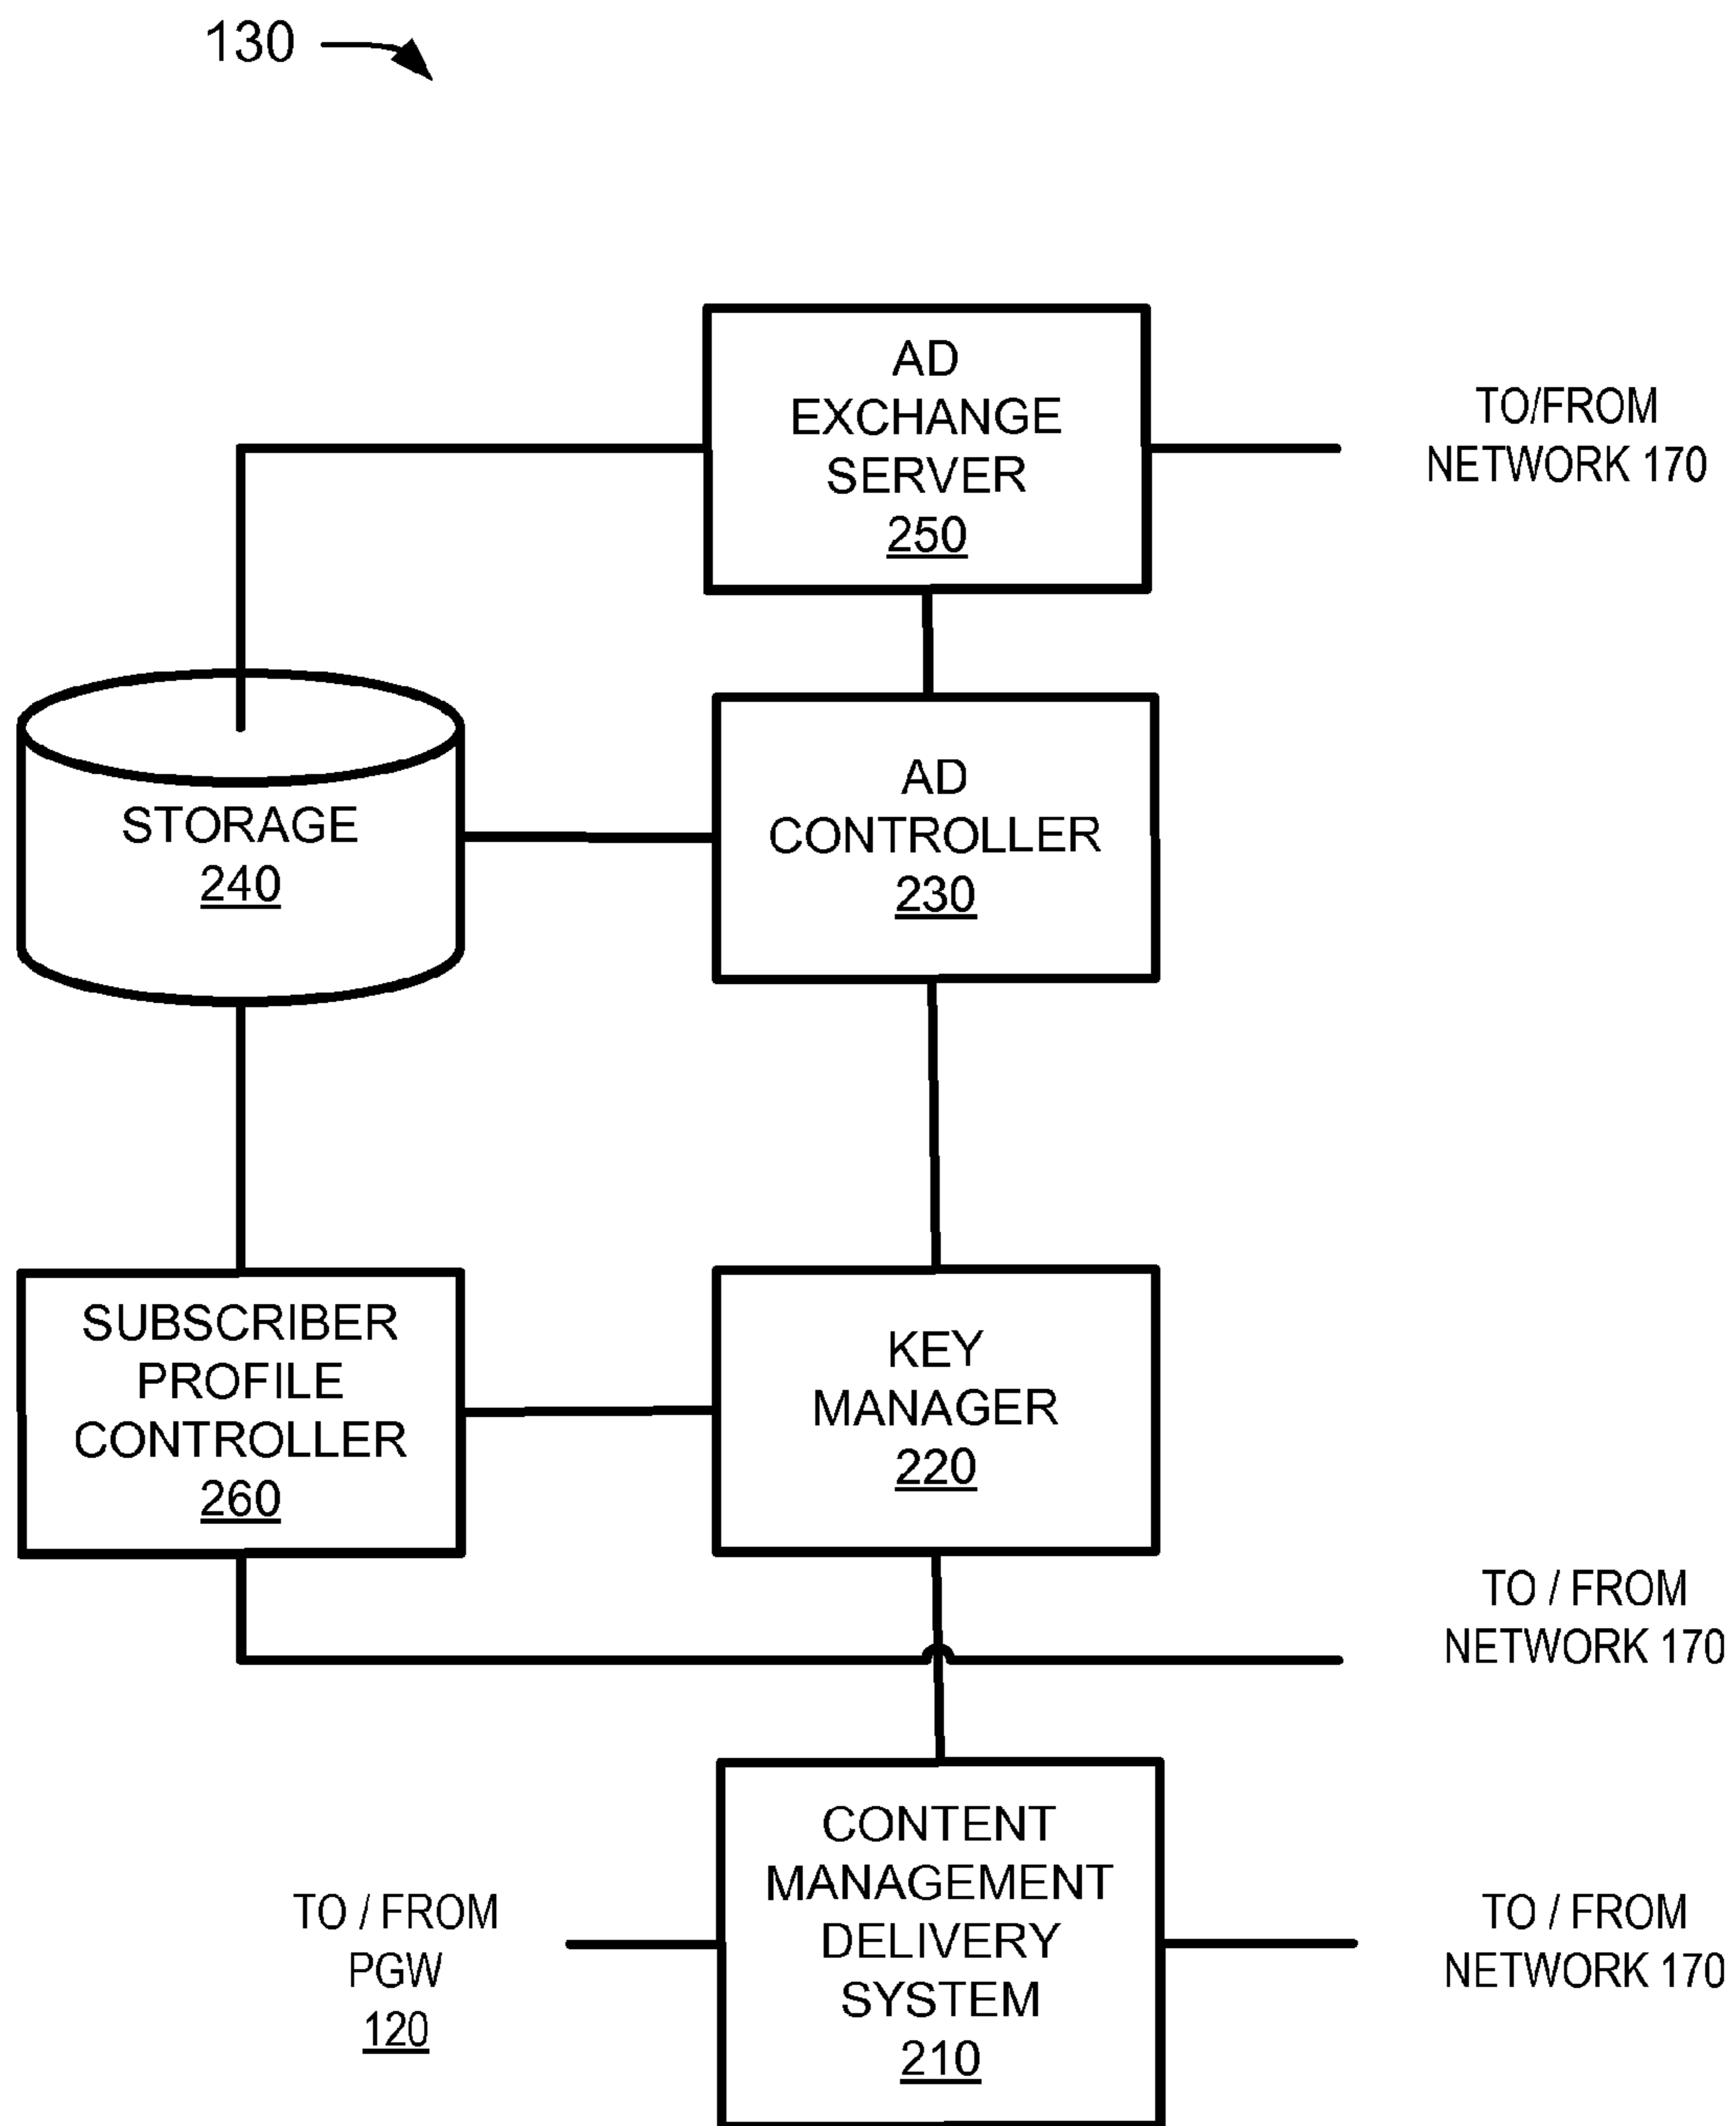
130

AD EXCHANGE SERVER 250

TO/FROM NETWORK 170

STORAGE 240

AD CONTROLLER 230

SUBSCRIBER PROFILE CONTROLLER 260

KEY MANAGER 220

TO / FROM NETWORK 170

TO / FROM PGW 120

CONTENT MANAGEMENT DELIVERY SYSTEM 210

TO / FROM NETWORK 170